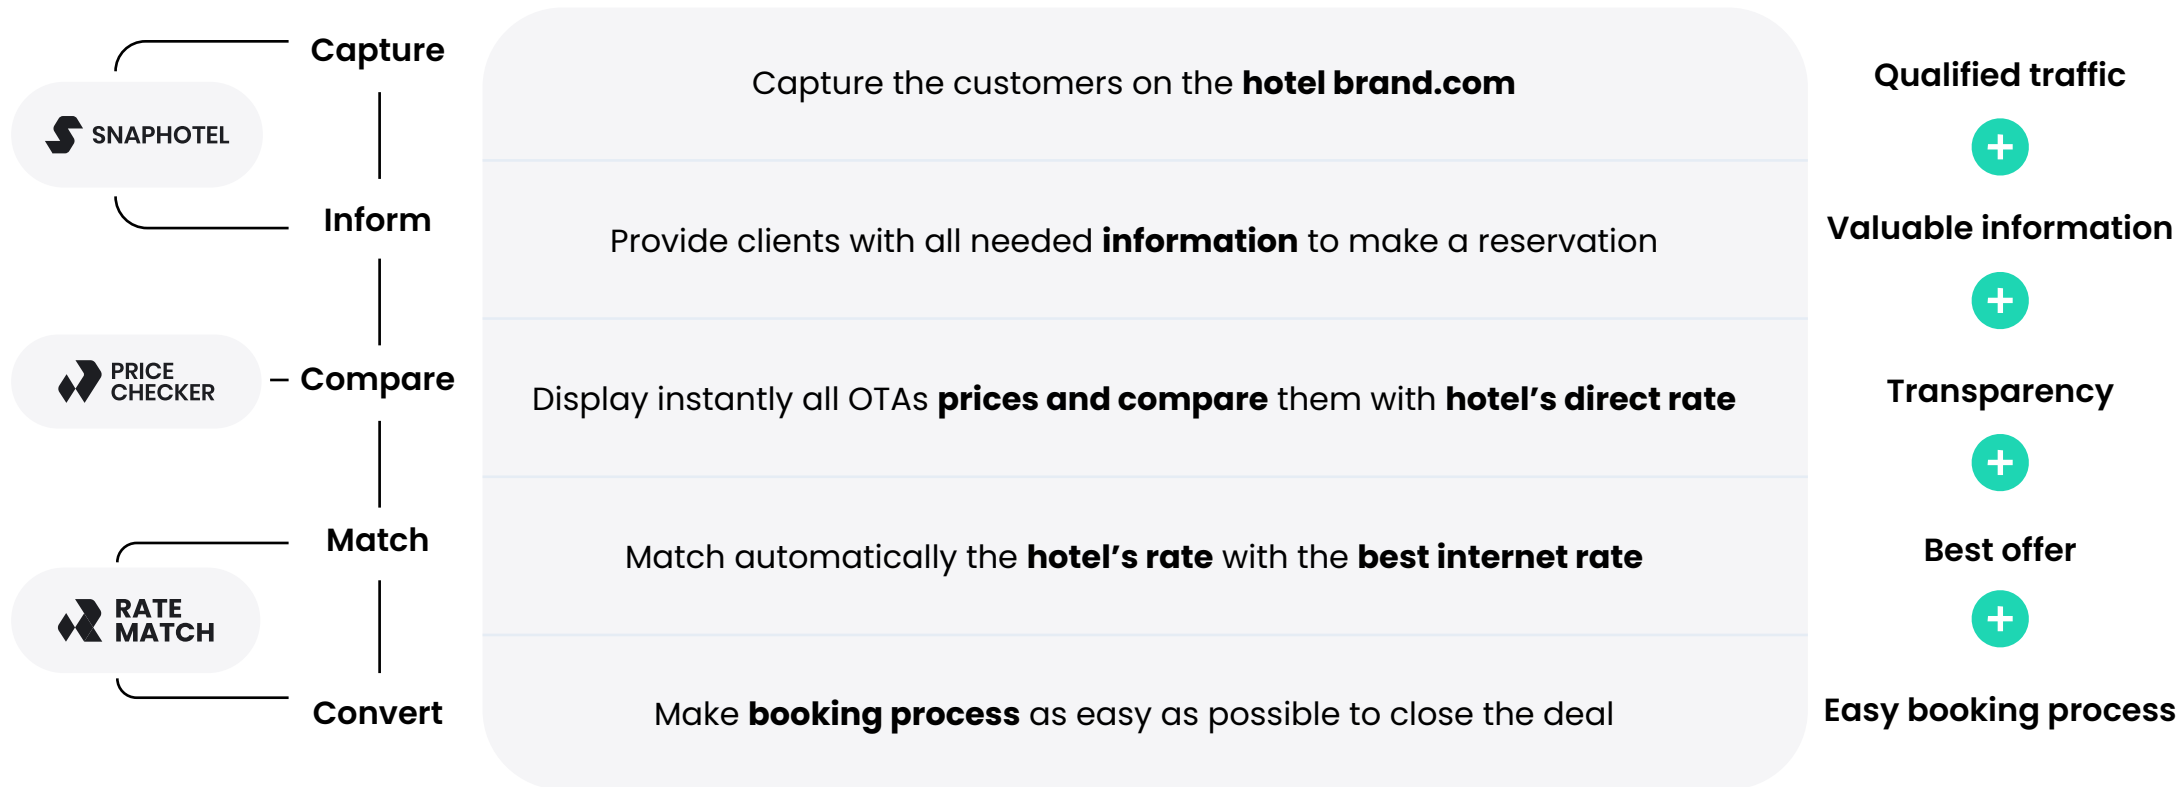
SNAPHOTEL

PRICE CHECKER

RATE MATCH

Capture

Inform

Compare

Match

Convert

Capture the customers on the **hotel brand.com**

Provide clients with all needed **information** to make a reservation

Display instantly all OTAs **prices and compare** them with **hotel's direct rate**

Match automatically the **hotel's rate** with the **best internet rate**

Make **booking process** as easy as possible to close the deal

Qualified traffic

+

Valuable information

+

Transparency

+

Best offer

+

Easy booking process